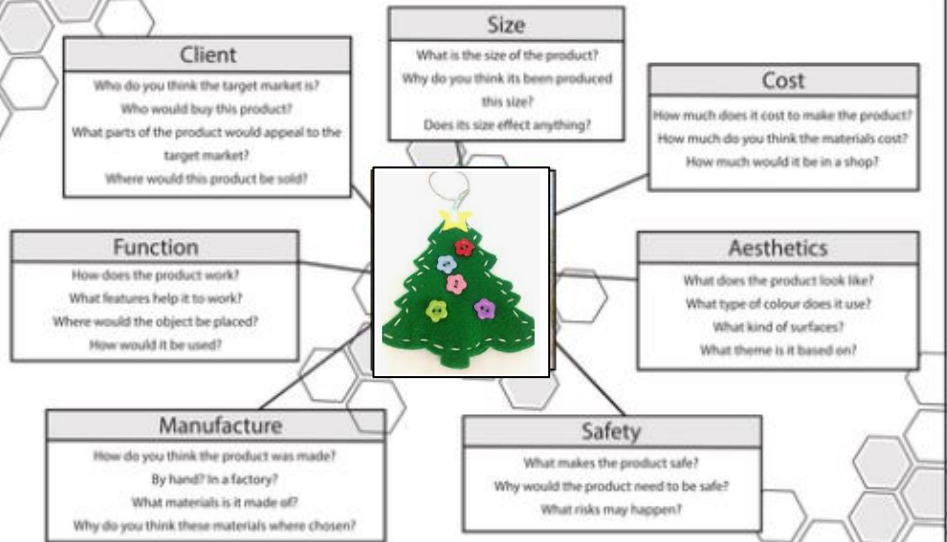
Size
What is the size of the product?
Why do you think its been produced this size?
Does its size effect anything?

Client
Who do you think the target market is?
Who would buy this product?
What parts of the product would appeal to the target market?
Where would this product be sold?

Cost
How much does it cost to make the product?
How much do you think the materials cost?
How much would it be in a shop?

Function
How does the product work?
What features help it to work?
Where would the object be placed?
How would it be used?

Aesthetics
What does the product look like?
What type of colour does it use?
What kind of surfaces?
What theme is it based on?

Manufacture
How do you think the product was made?
By hand? In a factory?
What materials is it made of?
Why do you think these materials where chosen?

Safety
What makes the product safe?
Why would the product need to be safe?
What risks may happen?